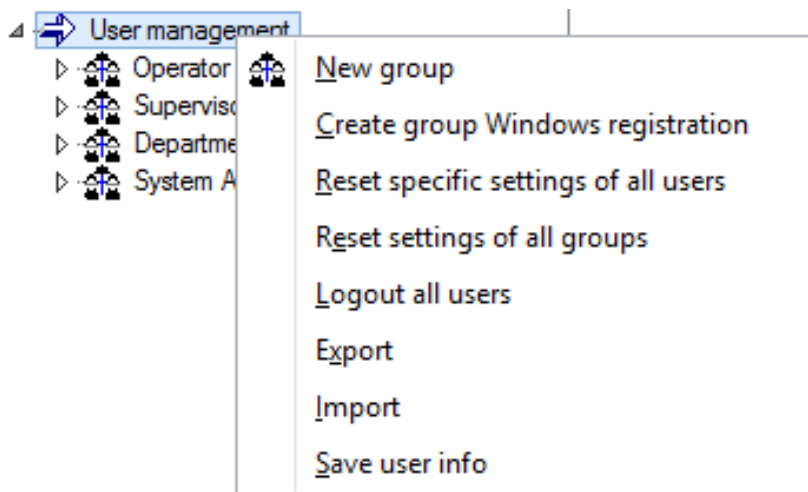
User management
Operator
Supervis
Departme
System A

New group
Create group Windows registration
Reset specific settings of all users
Reset settings of all groups
Logout all users
Export
Import
Save user info